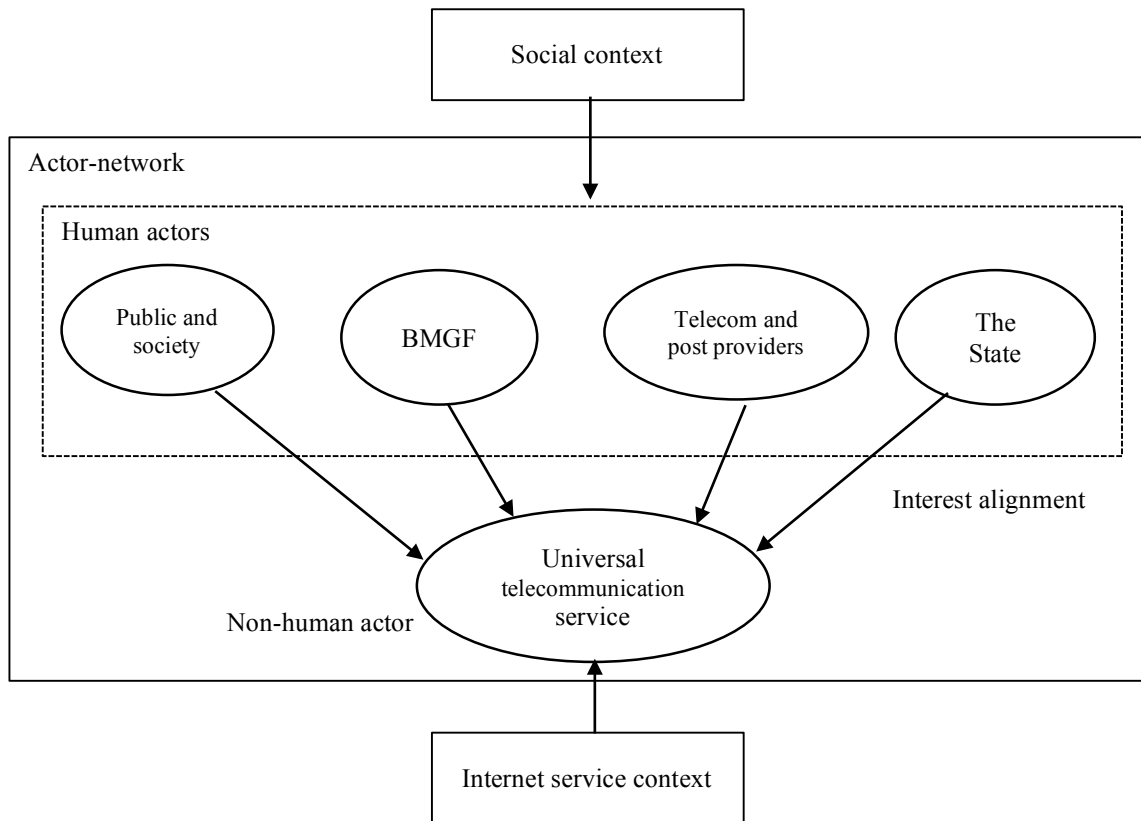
Social context

Actor-network

Human actors

Public and society

BMGF

Telecom and post providers

The State

Interest alignment

Universal telecommunication service

Non-human actor

Internet service context